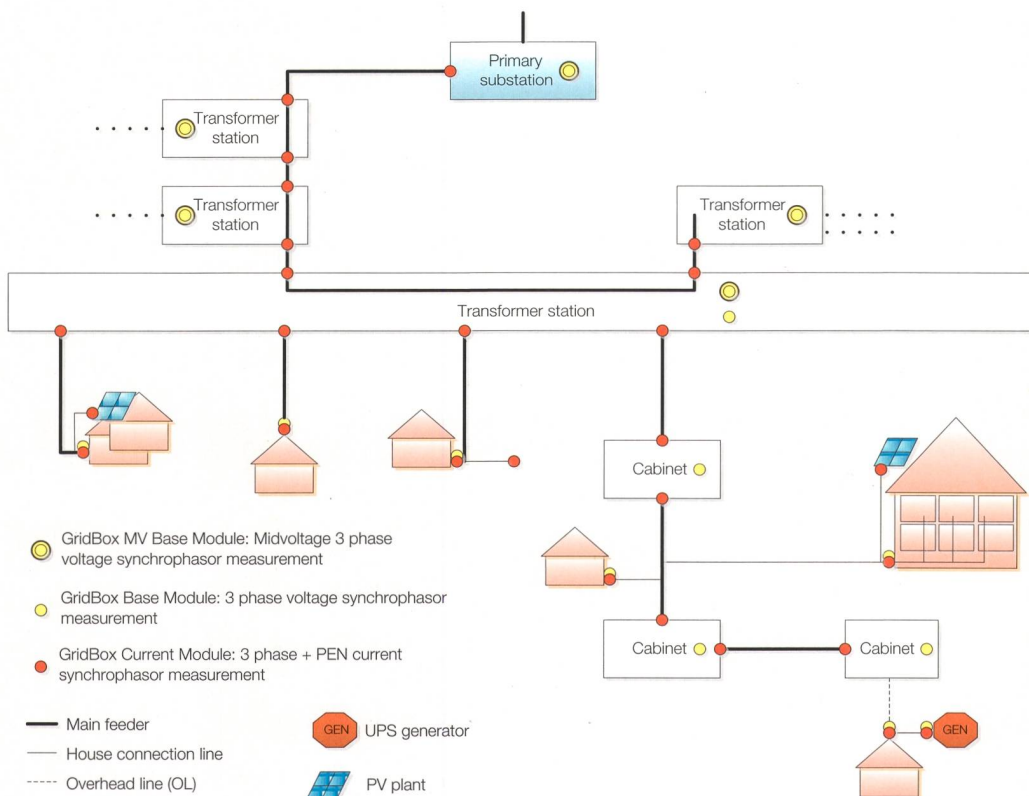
Primary substation

Transformer station

Transformer station

Transformer station

Transformer station

Cabinet

Cabinet

Cabinet

GEN

GridBox MV Base Module: Midvoltage 3 phase voltage synchrophasor measurement

GridBox Base Module: 3 phase voltage synchrophasor measurement

GridBox Current Module: 3 phase + PEN current synchrophasor measurement

Main feeder

House connection line

Overhead line (OL)

GEN UPS generator

PV plant